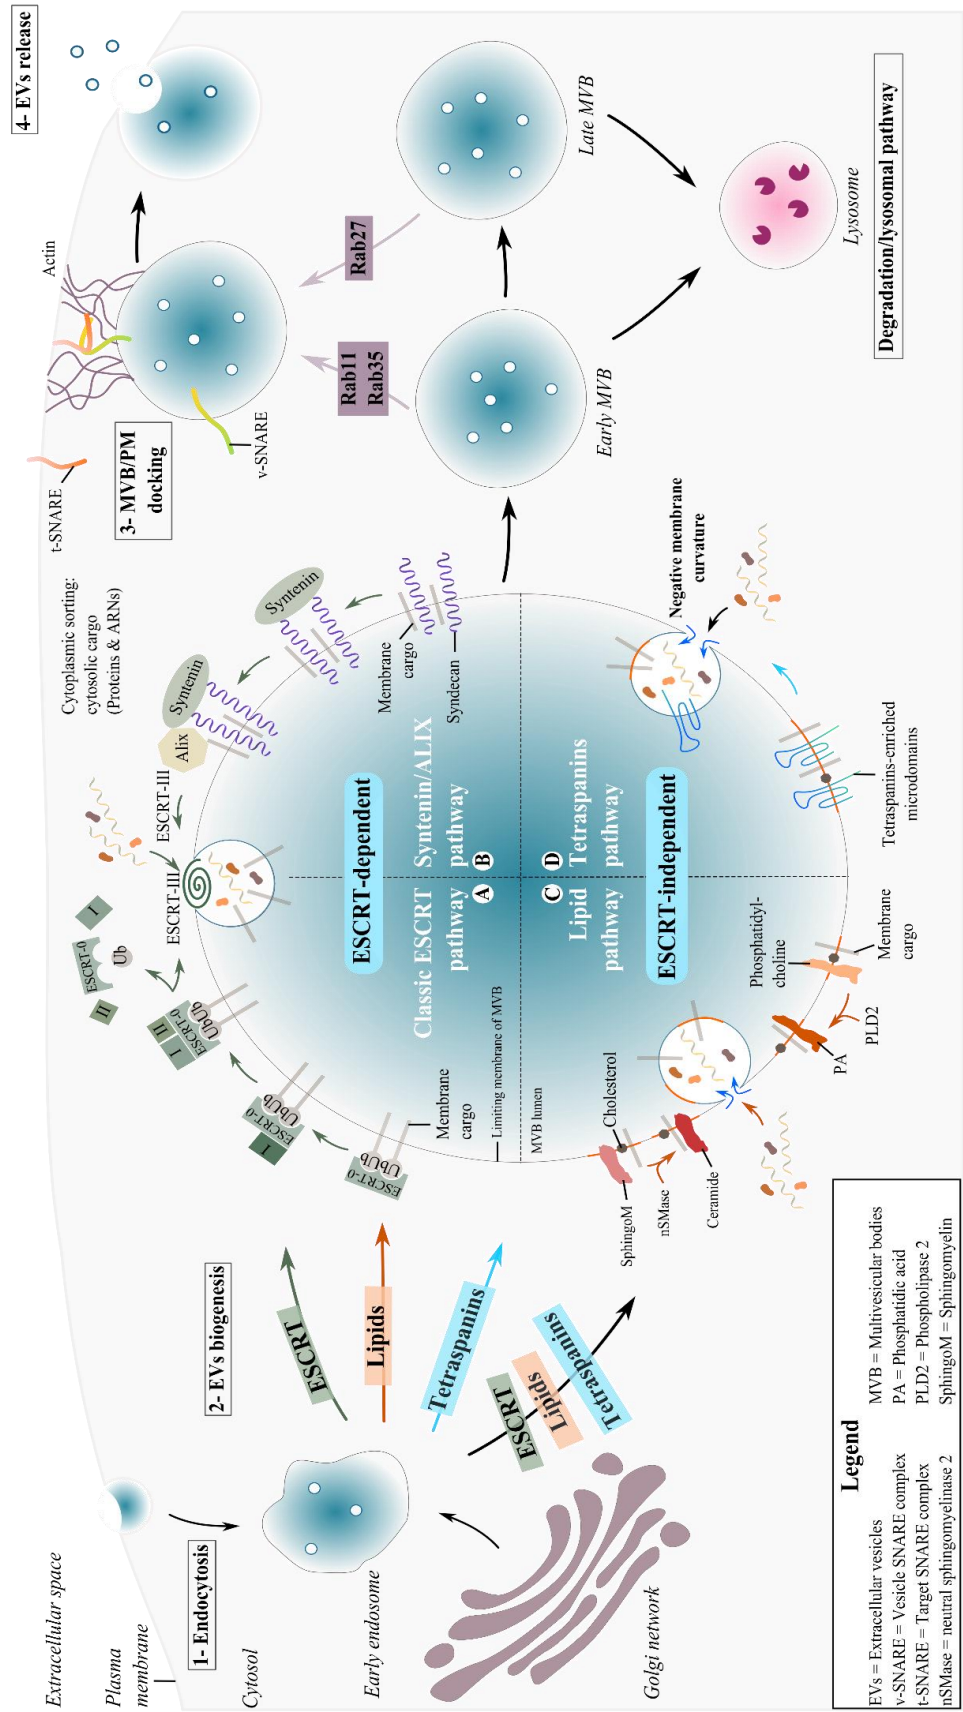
4- EVs release

Actin

Late MVB

Rab27

Rab11
Rab35

Lysosome

Degradation/lysosomal pathway

Early MVB

t-SNARE

v-SNARE

3- MVB/PM docking

Cytoplasmic sorting: cytosolic cargo (Proteins & ARNs)

Syntenin

Syntenin

Alix

Membrane cargo

Syndecan

ESCRT-III

ESCRT-III

Negative membrane curvature

ESCRT-0

I

II

Ub

ESCRT-0

I

II

UbUb

ESCRT-dependent

Classic ESCRT pathway A

Syntenin/ALIX pathway B

C Lipid pathway

D Tetraspanins pathway

ESCRT-independent

Tetraspanins-enriched microdomains

UbUb
ESCRT-0
I

UbUb
ESCRT-0

Membrane cargo

Limiting membrane of MVB

MVB lumen

Phosphatidyl-choline

Membrane cargo

PLD2

PA

Cholesterol

SphingoM

nSMase

Ceramide

2- EVs biogenesis

ESCRT

Lipids

Tetraspanins

ESCRT

Lipids

Tetraspanins

Extracellular space

Plasma membrane

1- Endocytosis

Cytosol

Early endosome

Golgi network

Legend
EVs = Extracellular vesicles
v-SNARE = Vesicle SNARE complex
t-SNARE = Target SNARE complex
nSMase = neutral sphingomyelinase 2
MVB = Multivesicular bodies
PA = Phosphatidic acid
PLD2 = Phospholipase 2
SphingoM = Sphingomyelin